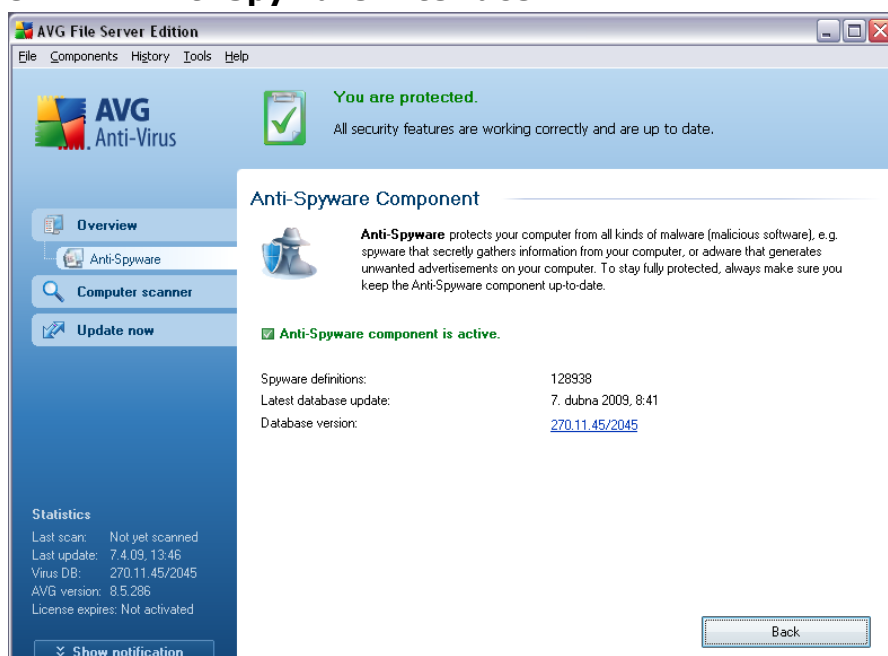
AVG File Server Edition

File Components History Tools Help

AVG Anti-Virus

You are protected.

All security features are working correctly and are up to date.

Overview

Anti-Spyware

Computer scanner

Update now

Anti-Spyware Component

**Anti-Spyware** protects your computer from all kinds of malware (malicious software), e.g. spyware that secretly gathers information from your computer, or adware that generates unwanted advertisements on your computer. To stay fully protected, always make sure you keep the Anti-Spyware component up-to-date.

Anti-Spyware component is active.

| | |
|---|---|
| Spyware definitions: | 128938 |
| Latest database update: | 7. dubna 2009, 8:41 |
| Database version: | 270.11.45/2045 |

Statistics

Last scan: Not yet scanned
Last update: 7.4.09, 13:46
Virus DB: 270.11.45/2045
AVG version: 8.5.286
License expires: Not activated

Show notification

Back